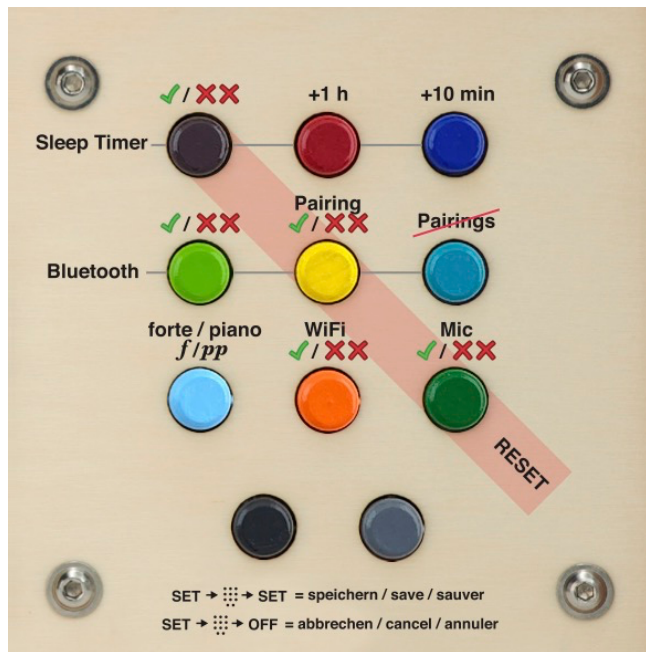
✓/✗✗ +1 h +10 min

Sleep Timer

Pairing
✓/✗✗ ✓/✗✗ Pairings

Bluetooth

forte / piano WiFi Mic
$f$ / $pp$ ✓/✗✗ ✓/✗✗

RESET

SET → ⁝⁝⁝ → SET = speichern / save / sauver
SET → ⁝⁝⁝ → OFF = abbrechen / cancel / annuler